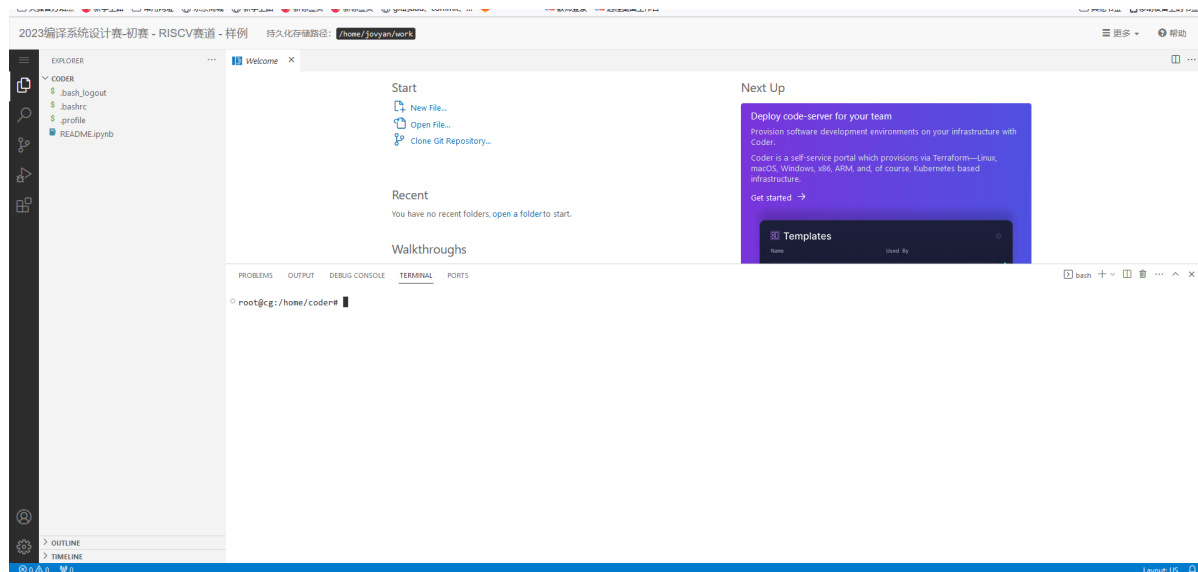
2023编译系统设计赛-初赛 - RISCV赛道 - 样例   持久化存储路径: /home/jovyan/work

更多   帮助

EXPLORER ...
CODER
.bash_logout
.bashrc
.profile
README.ipynb

Welcome ×

Start
New File...
Open File...
Clone Git Repository...

Recent
You have no recent folders, open a folder to start.

Walkthroughs

Next Up

Deploy code-server for your team
Provision software development environments on your infrastructure with Coder.
Coder is a self-service portal which provisions via Terraform—Linux, macOS, Windows, x86, ARM, and, of course, Kubernetes based infrastructure.
Get started →

Templates
Name   Used By

PROBLEMS   OUTPUT   DEBUG CONSOLE   TERMINAL   PORTS

bash

root@cg:/home/coder#

> OUTLINE
> TIMELINE

⊗ 0 ⚠ 0   0

Layout: US